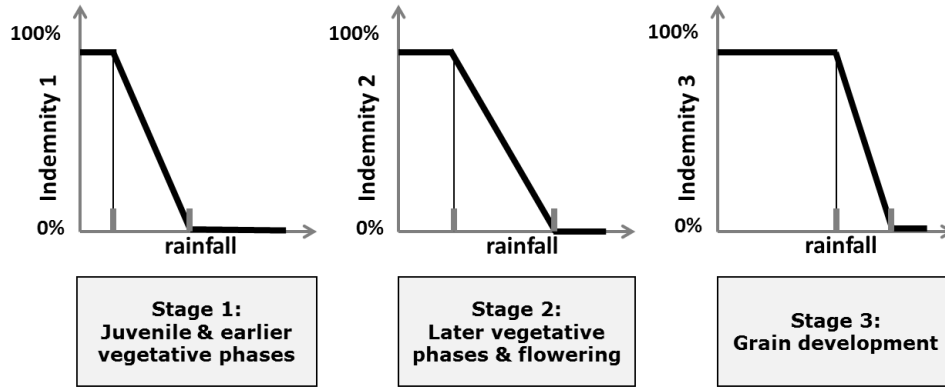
100%

Indemnity 1

0%

rainfall

Stage 1:
Juvenile & earlier vegetative phases

100%

Indemnity 2

0%

rainfall

Stage 2:
Later vegetative phases & flowering

100%

Indemnity 3

0%

rainfall

Stage 3:
Grain development